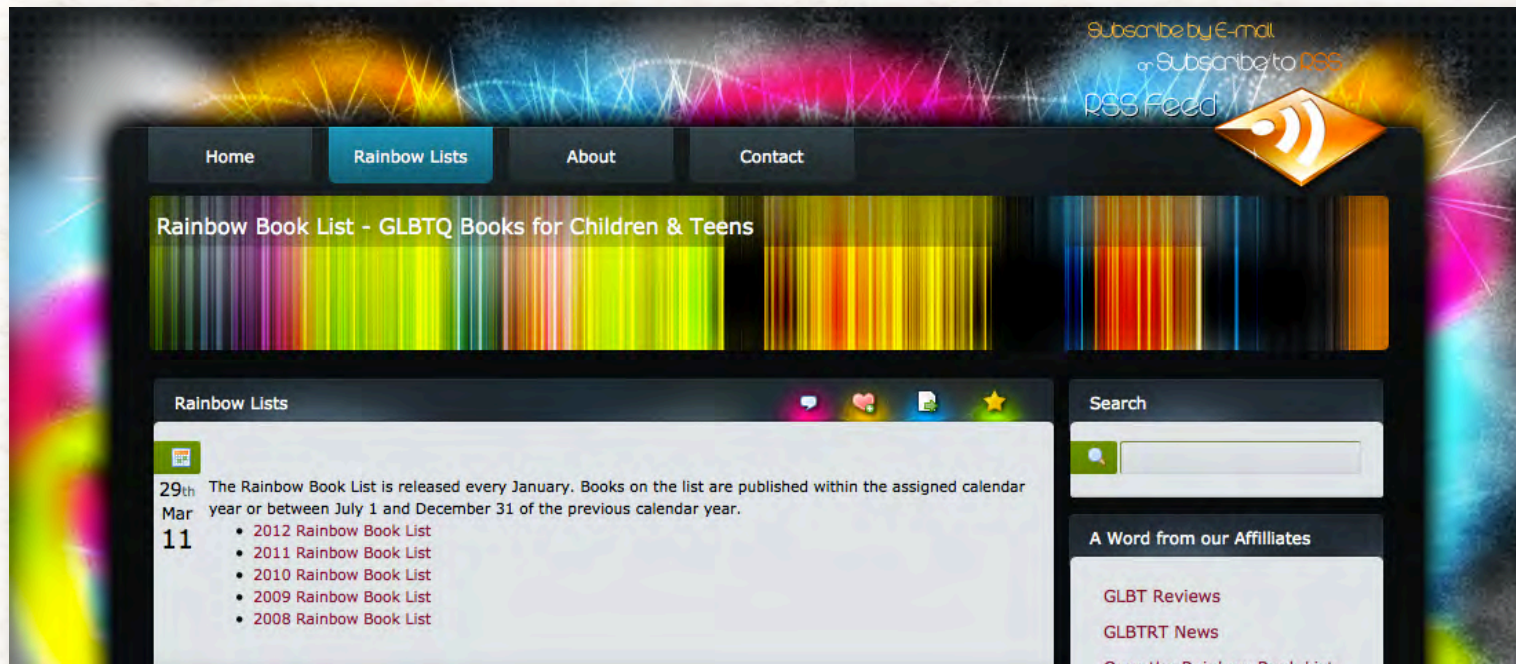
Subscribe by E-mail
or Subscribe to RSS
RSS Feed

Home
Rainbow Lists
About
Contact

Rainbow Book List - GLBTQ Books for Children & Teens

Rainbow Lists

29th
Mar
11

The Rainbow Book List is released every January. Books on the list are published within the assigned calendar year or between July 1 and December 31 of the previous calendar year.

- 2012 Rainbow Book List
- 2011 Rainbow Book List
- 2010 Rainbow Book List
- 2009 Rainbow Book List
- 2008 Rainbow Book List

Search

A Word from our Affiliates

GLBT Reviews
GLBTRT News
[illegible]